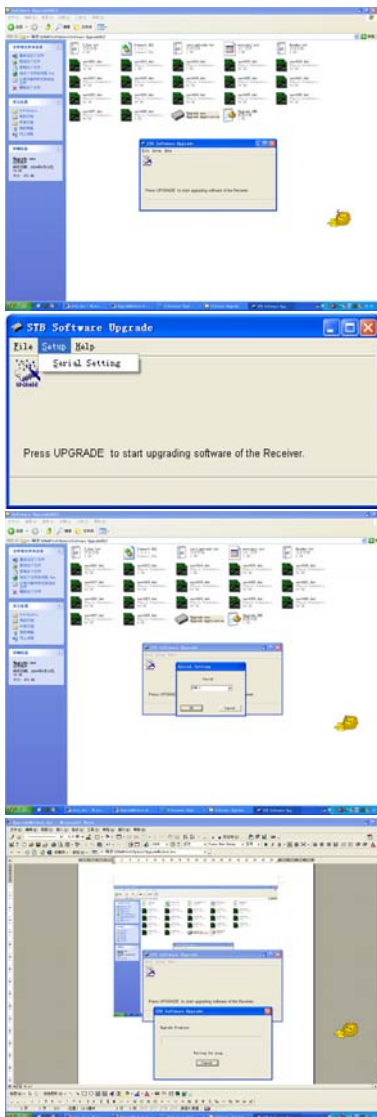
STB Software Upgrade

File Setup Help

Serial Setting

UPGRADE

Press UPGRADE to start upgrading software of the Receiver.

Serial Setting

OK

Cancel

Press UPGRADE to start upgrading software of the Receiver.

STB Software Upgrade

Upgrade Process

Waiting for prog

Cancel